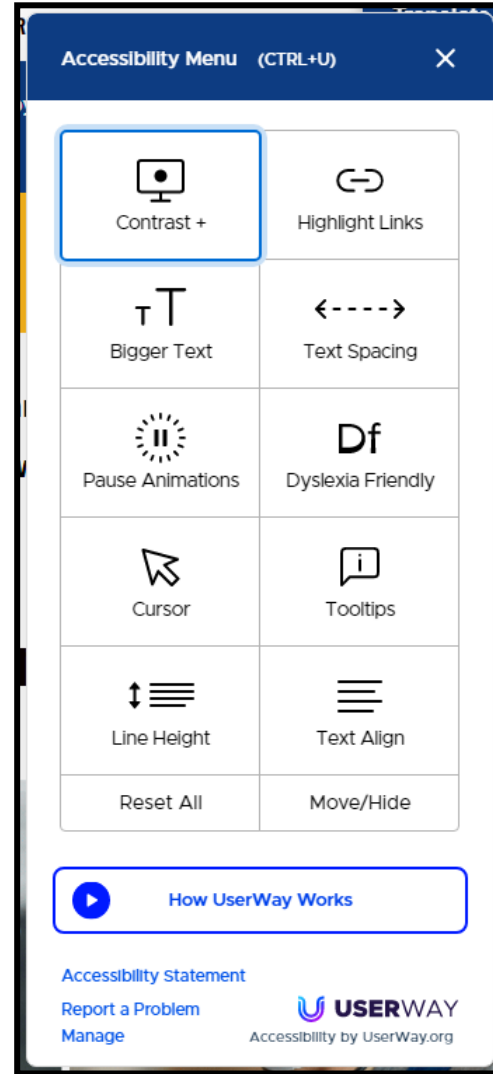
Accessibility Menu (CTRL+U)

Contrast +

Highlight Links

Bigger Text

Text Spacing

Pause Animations

Dyslexia Friendly

Cursor

Tooltips

Line Height

Text Align

Reset All

Move/Hide

How UserWay Works

Accessibility Statement

Report a Problem

Manage

USERWAY

Accessibility by UserWay.org